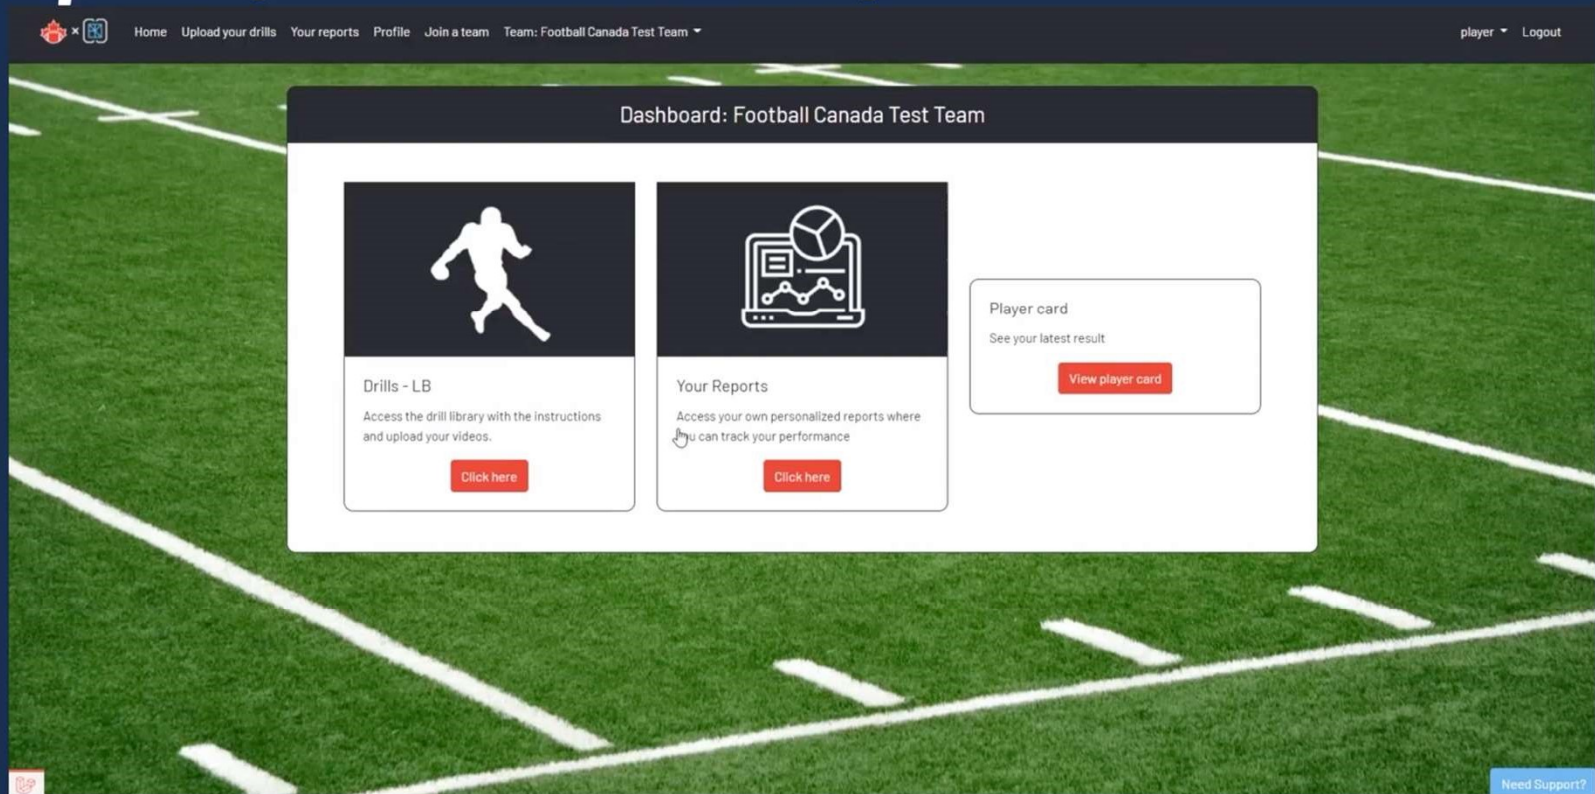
Home Upload your drills Your reports Profile Join a team Team: Football Canada Test Team

player Logout

Dashboard: Football Canada Test Team

Drills - LB

Access the drill library with the instructions and upload your videos.

Click here

Your Reports

Access your own personalized reports where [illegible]u can track your performance

Click here

Player card

See your latest result

View player card

Need Support?